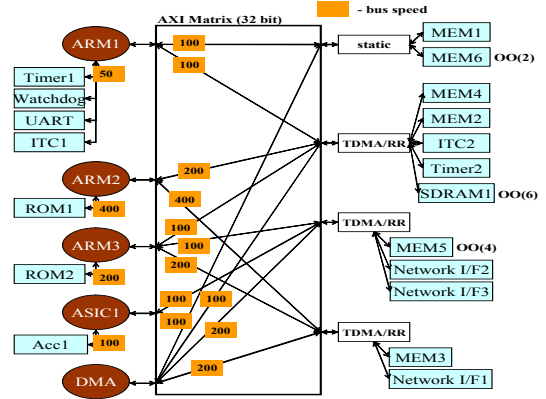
- bus speed

AXI Matrix (32 bit)

ARM1
100
100
50
Timer1
Watchdog
UART
ITC1

static
MEM1
MEM6 OO(2)

MEM4
MEM2
TDMA/RR
ITC2
Timer2
SDRAM1 OO(6)

ARM2
200
400
ROM1 400

ARM3
100
100
200
ROM2 200

TDMA/RR
MEM5 OO(4)
Network I/F2
Network I/F3

ASIC1
100
100
100
Acc1 100

200

TDMA/RR
MEM3
Network I/F1

DMA
200